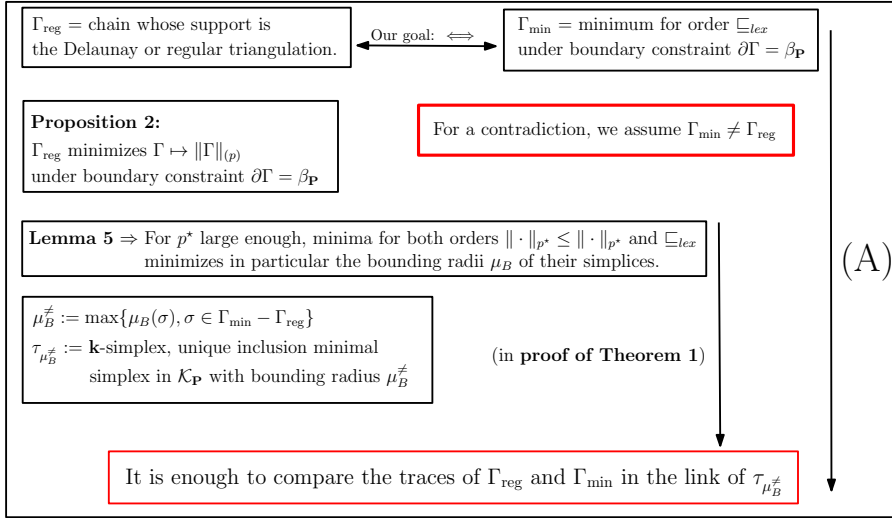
$\Gamma_{\text{reg}}$ = chain whose support is the Delaunay or regular triangulation.

Our goal: $\Longleftrightarrow$

$\Gamma_{\min}$ = minimum for order $\sqsubseteq_{lex}$ under boundary constraint $\partial\Gamma = \beta_{\mathbf{P}}$

**Proposition 2:**
$\Gamma_{\text{reg}}$ minimizes $\Gamma \mapsto \|\Gamma\|_{(p)}$ under boundary constraint $\partial\Gamma = \beta_{\mathbf{P}}$

For a contradiction, we assume $\Gamma_{\min} \neq \Gamma_{\text{reg}}$

**Lemma 5** $\Rightarrow$ For $p^\star$ large enough, minima for both orders $\|\cdot\|_{p^\star} \leq \|\cdot\|_{p^\star}$ and $\sqsubseteq_{lex}$ minimizes in particular the bounding radii $\mu_B$ of their simplices.

(A)

$\mu_B^{\neq} := \max\{\mu_B(\sigma), \sigma \in \Gamma_{\min} - \Gamma_{\text{reg}}\}$
$\tau_{\mu_B^{\neq}} :=$ **k**-simplex, unique inclusion minimal simplex in $\mathcal{K}_{\mathbf{P}}$ with bounding radius $\mu_B^{\neq}$

(in **proof of Theorem 1**)

It is enough to compare the traces of $\Gamma_{\text{reg}}$ and $\Gamma_{\min}$ in the link of $\tau_{\mu_B^{\neq}}$